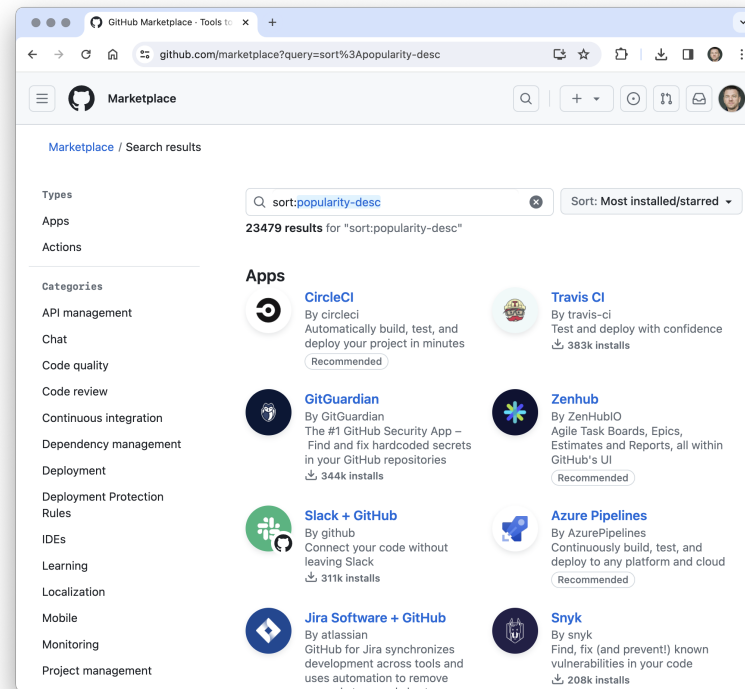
GitHub Marketplace · Tools to

github.com/marketplace?query=sort%3Apopularity-desc

Marketplace

Marketplace / Search results

Types

Apps

Actions

Categories

API management

Chat

Code quality

Code review

Continuous integration

Dependency management

Deployment

Deployment Protection Rules

IDEs

Learning

Localization

Mobile

Monitoring

Project management

sort:popularity-desc

Sort: Most installed/starred

23479 results for "sort:popularity-desc"

Apps

CircleCI
By circleci
Automatically build, test, and deploy your project in minutes
Recommended

Travis CI
By travis-ci
Test and deploy with confidence
383k installs

GitGuardian
By GitGuardian
The #1 GitHub Security App – Find and fix hardcoded secrets in your GitHub repositories
344k installs

Zenhub
By ZenHubIO
Agile Task Boards, Epics, Estimates and Reports, all within GitHub's UI
Recommended

Slack + GitHub
By github
Connect your code without leaving Slack
311k installs

Azure Pipelines
By AzurePipelines
Continuously build, test, and deploy to any platform and cloud
Recommended

Jira Software + GitHub
By atlassian
GitHub for Jira synchronizes development across tools and uses automation to remove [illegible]

Snyk
By snyk
Find, fix (and prevent!) known vulnerabilities in your code
208k installs